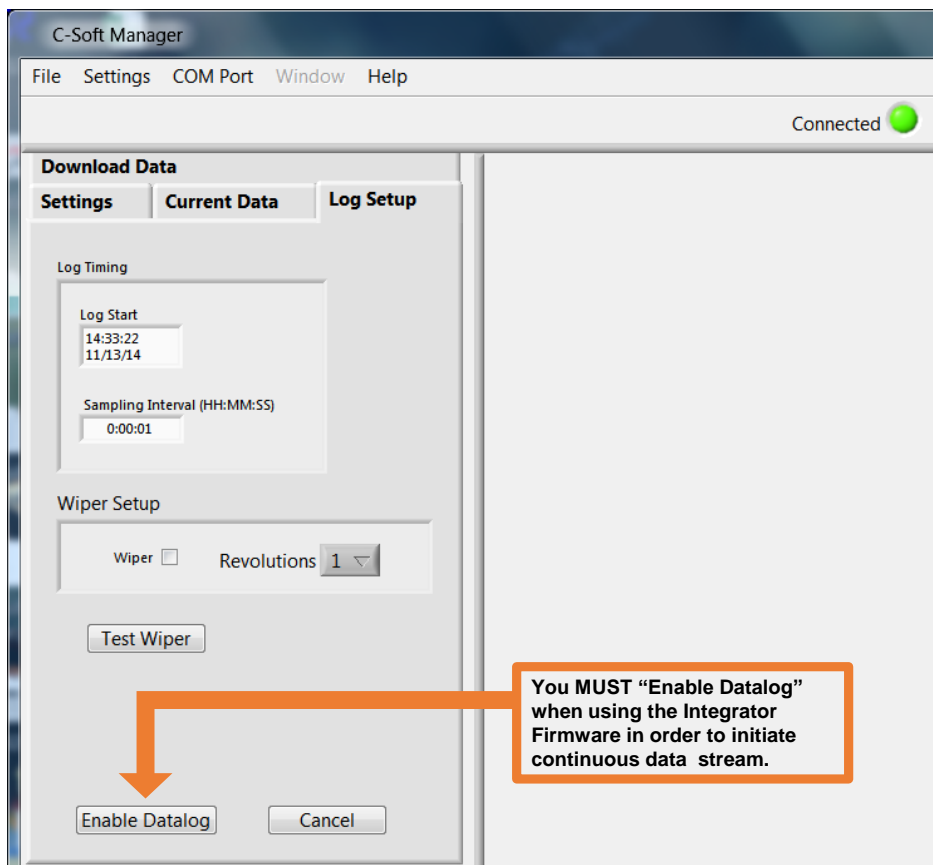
C-Soft Manager

File Settings COM Port Window Help

Connected

Download Data

Settings Current Data Log Setup

Log Timing

Log Start
14:33:22
11/13/14

Sampling Interval (HH:MM:SS)
0:00:01

Wiper Setup

Wiper Revolutions 1

Test Wiper

You MUST “Enable Datalog” when using the Integrator Firmware in order to initiate continuous data stream.

Enable Datalog Cancel